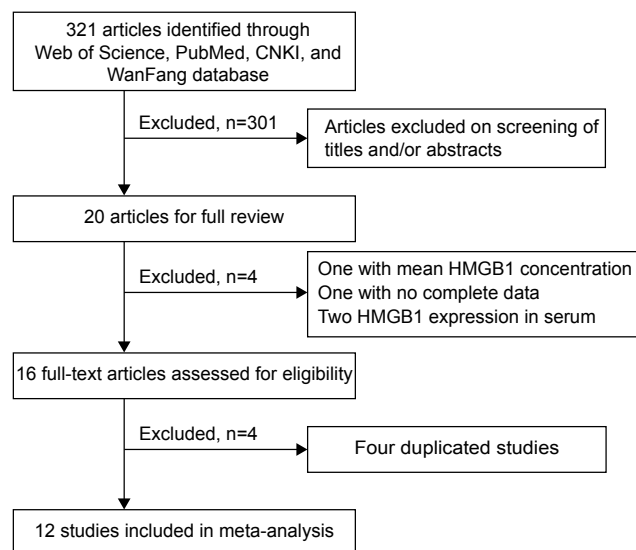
321 articles identified through Web of Science, PubMed, CNKI, and WanFang database

Excluded, n=301

Articles excluded on screening of titles and/or abstracts

20 articles for full review

Excluded, n=4

One with mean HMGB1 concentration
One with no complete data
Two HMGB1 expression in serum

16 full-text articles assessed for eligibility

Excluded, n=4

Four duplicated studies

12 studies included in meta-analysis